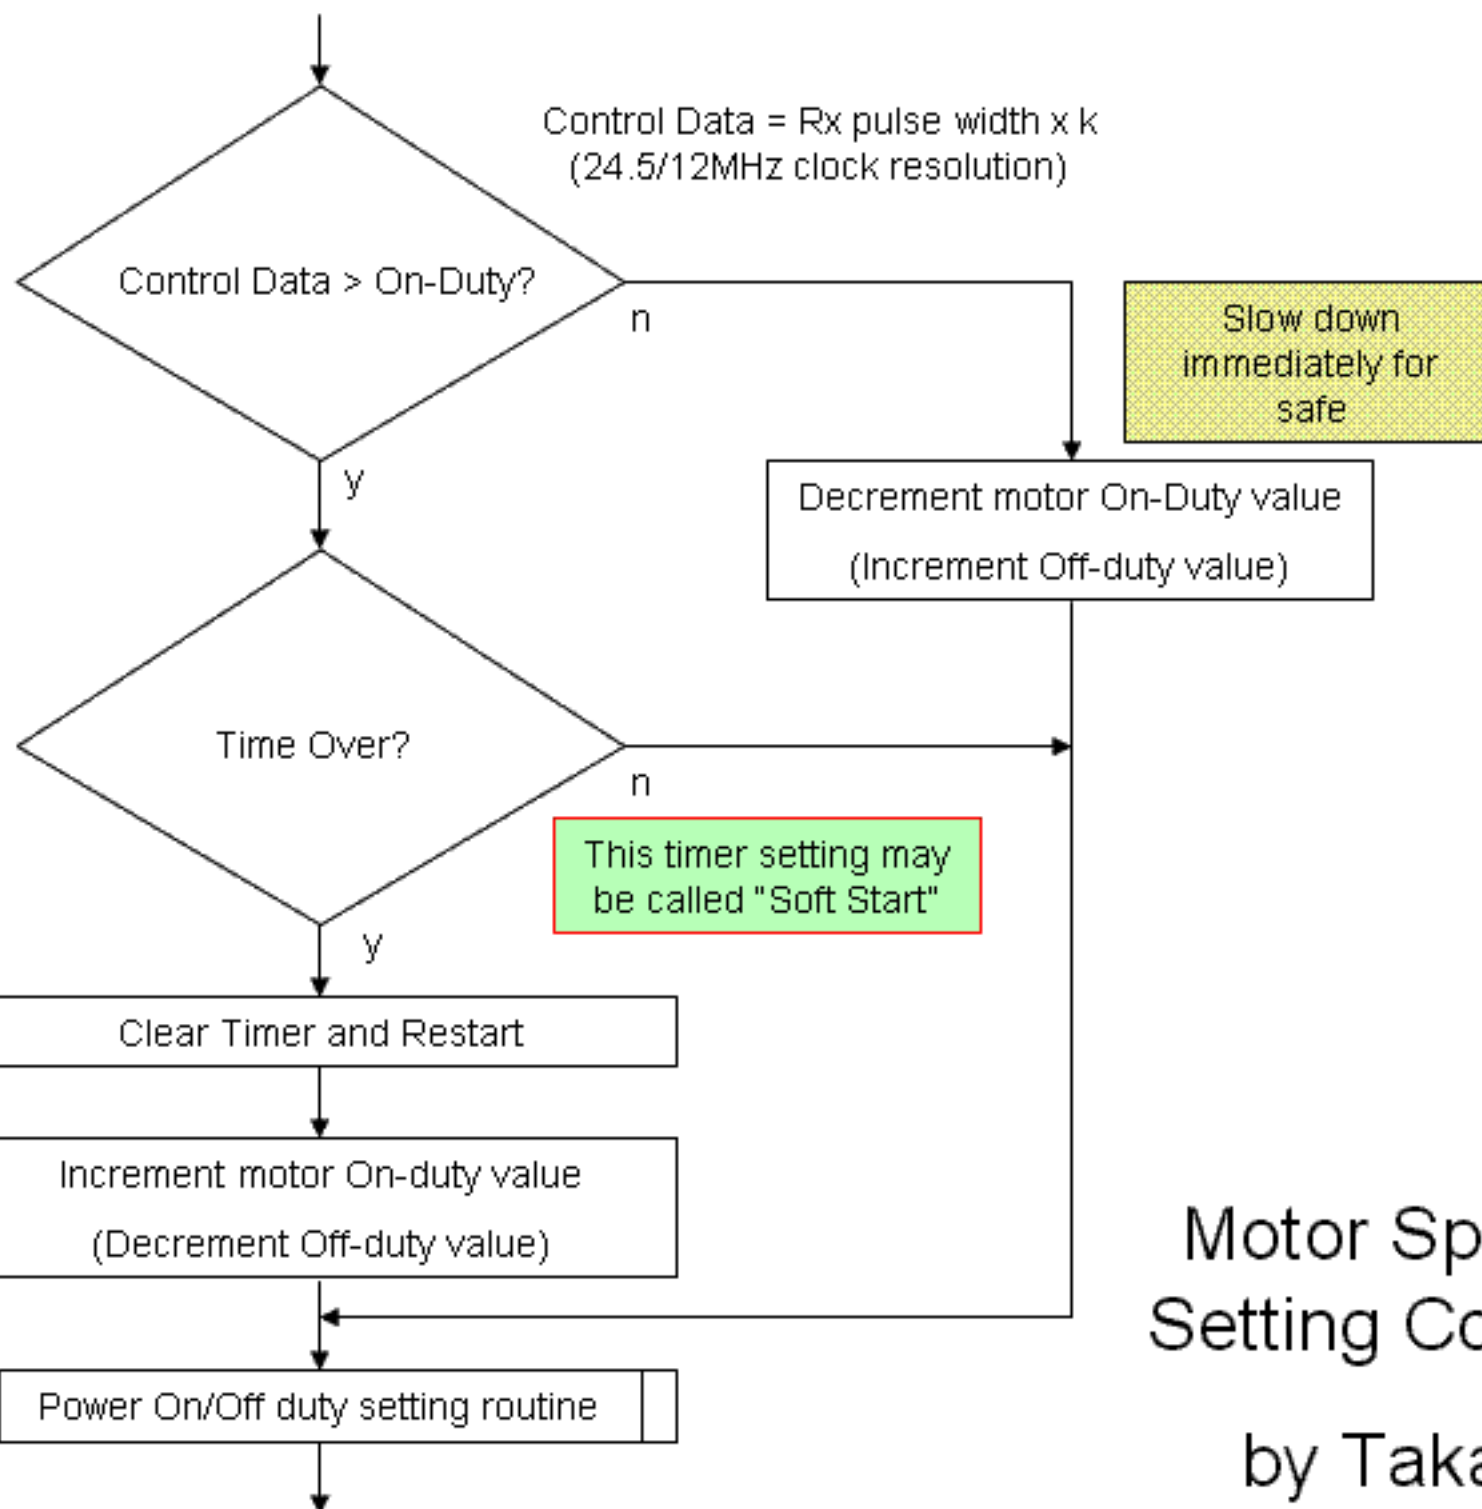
Control Data = Rx pulse width x k
(24.5/12MHz clock resolution)

Control Data > On-Duty?

n

Slow down immediately for safe

y

Decrement motor On-Duty value
(Increment Off-duty value)

Time Over?

n

This timer setting may be called "Soft Start"

y

Clear Timer and Restart

Increment motor On-duty value
(Decrement Off-duty value)

Power On/Off duty setting routine

Motor Sp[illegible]
Setting Co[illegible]

by Taka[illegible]